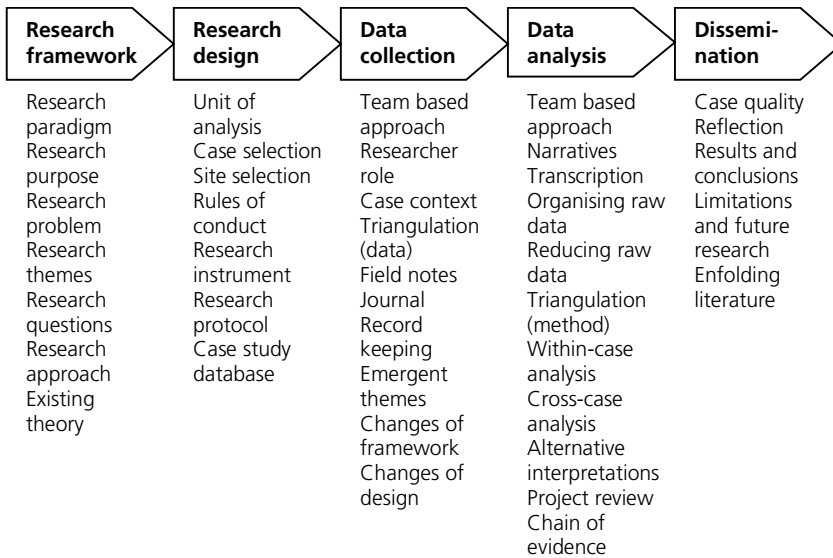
Research framework

Research paradigm
Research purpose
Research problem
Research themes
Research questions
Research approach
Existing theory

Research design

Unit of analysis
Case selection
Site selection
Rules of conduct
Research instrument
Research protocol
Case study database

Data collection

Team based approach
Researcher role
Case context
Triangulation (data)
Field notes
Journal
Record keeping
Emergent themes
Changes of framework
Changes of design

Data analysis

Team based approach
Narratives
Transcription
Organising raw data
Reducing raw data
Triangulation (method)
Within-case analysis
Cross-case analysis
Alternative interpretations
Project review
Chain of evidence

Dissemination

Case quality
Reflection
Results and conclusions
Limitations and future research
Enfolding literature